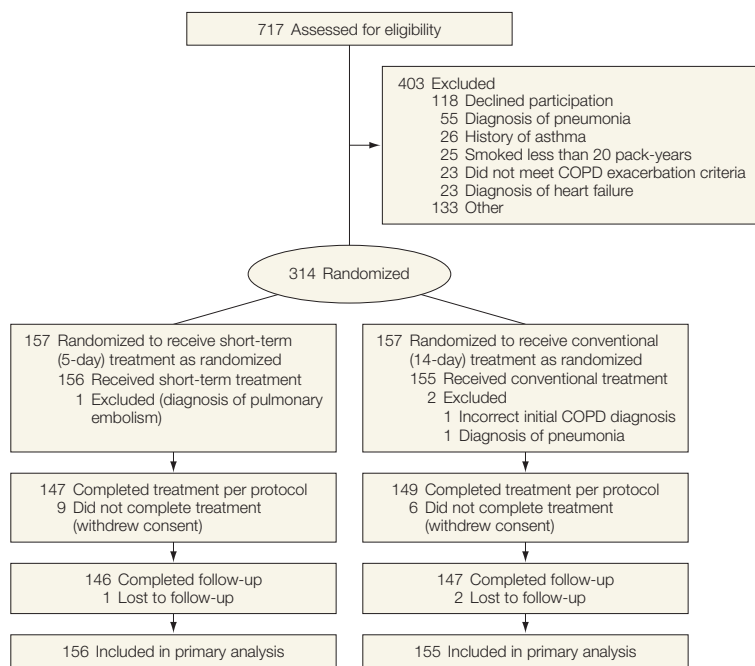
717 Assessed for eligibility

403 Excluded
118 Declined participation
55 Diagnosis of pneumonia
26 History of asthma
25 Smoked less than 20 pack-years
23 Did not meet COPD exacerbation criteria
23 Diagnosis of heart failure
133 Other

314 Randomized

157 Randomized to receive short-term (5-day) treatment as randomized
156 Received short-term treatment
1 Excluded (diagnosis of pulmonary embolism)

147 Completed treatment per protocol
9 Did not complete treatment (withdrew consent)

146 Completed follow-up
1 Lost to follow-up

156 Included in primary analysis

157 Randomized to receive conventional (14-day) treatment as randomized
155 Received conventional treatment
2 Excluded
1 Incorrect initial COPD diagnosis
1 Diagnosis of pneumonia

149 Completed treatment per protocol
6 Did not complete treatment (withdrew consent)

147 Completed follow-up
2 Lost to follow-up

155 Included in primary analysis